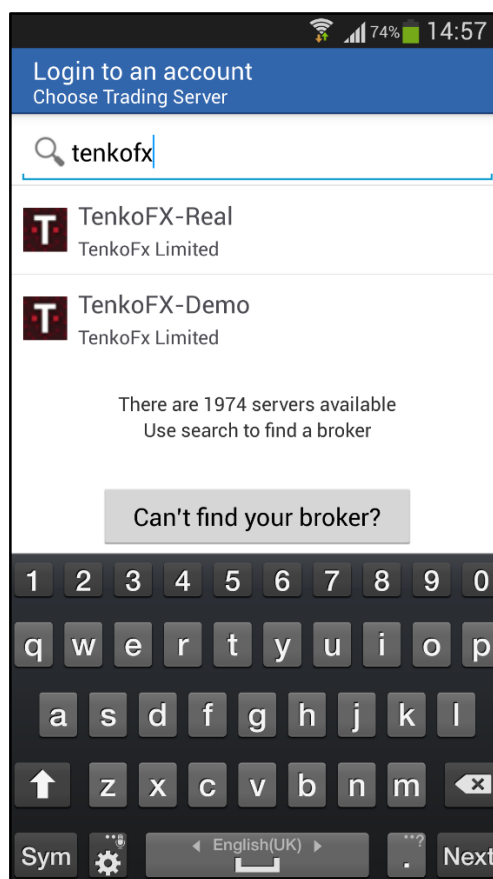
74% 14:57

Login to an account
Choose Trading Server

tenkofx

TenkoFX-Real
TenkoFx Limited

TenkoFX-Demo
TenkoFx Limited

There are 1974 servers available
Use search to find a broker

Can't find your broker?

1 2 3 4 5 6 7 8 9 0
q w e r t y u i o p
a s d f g h j k l
z x c v b n m
Sym English(UK) . Next